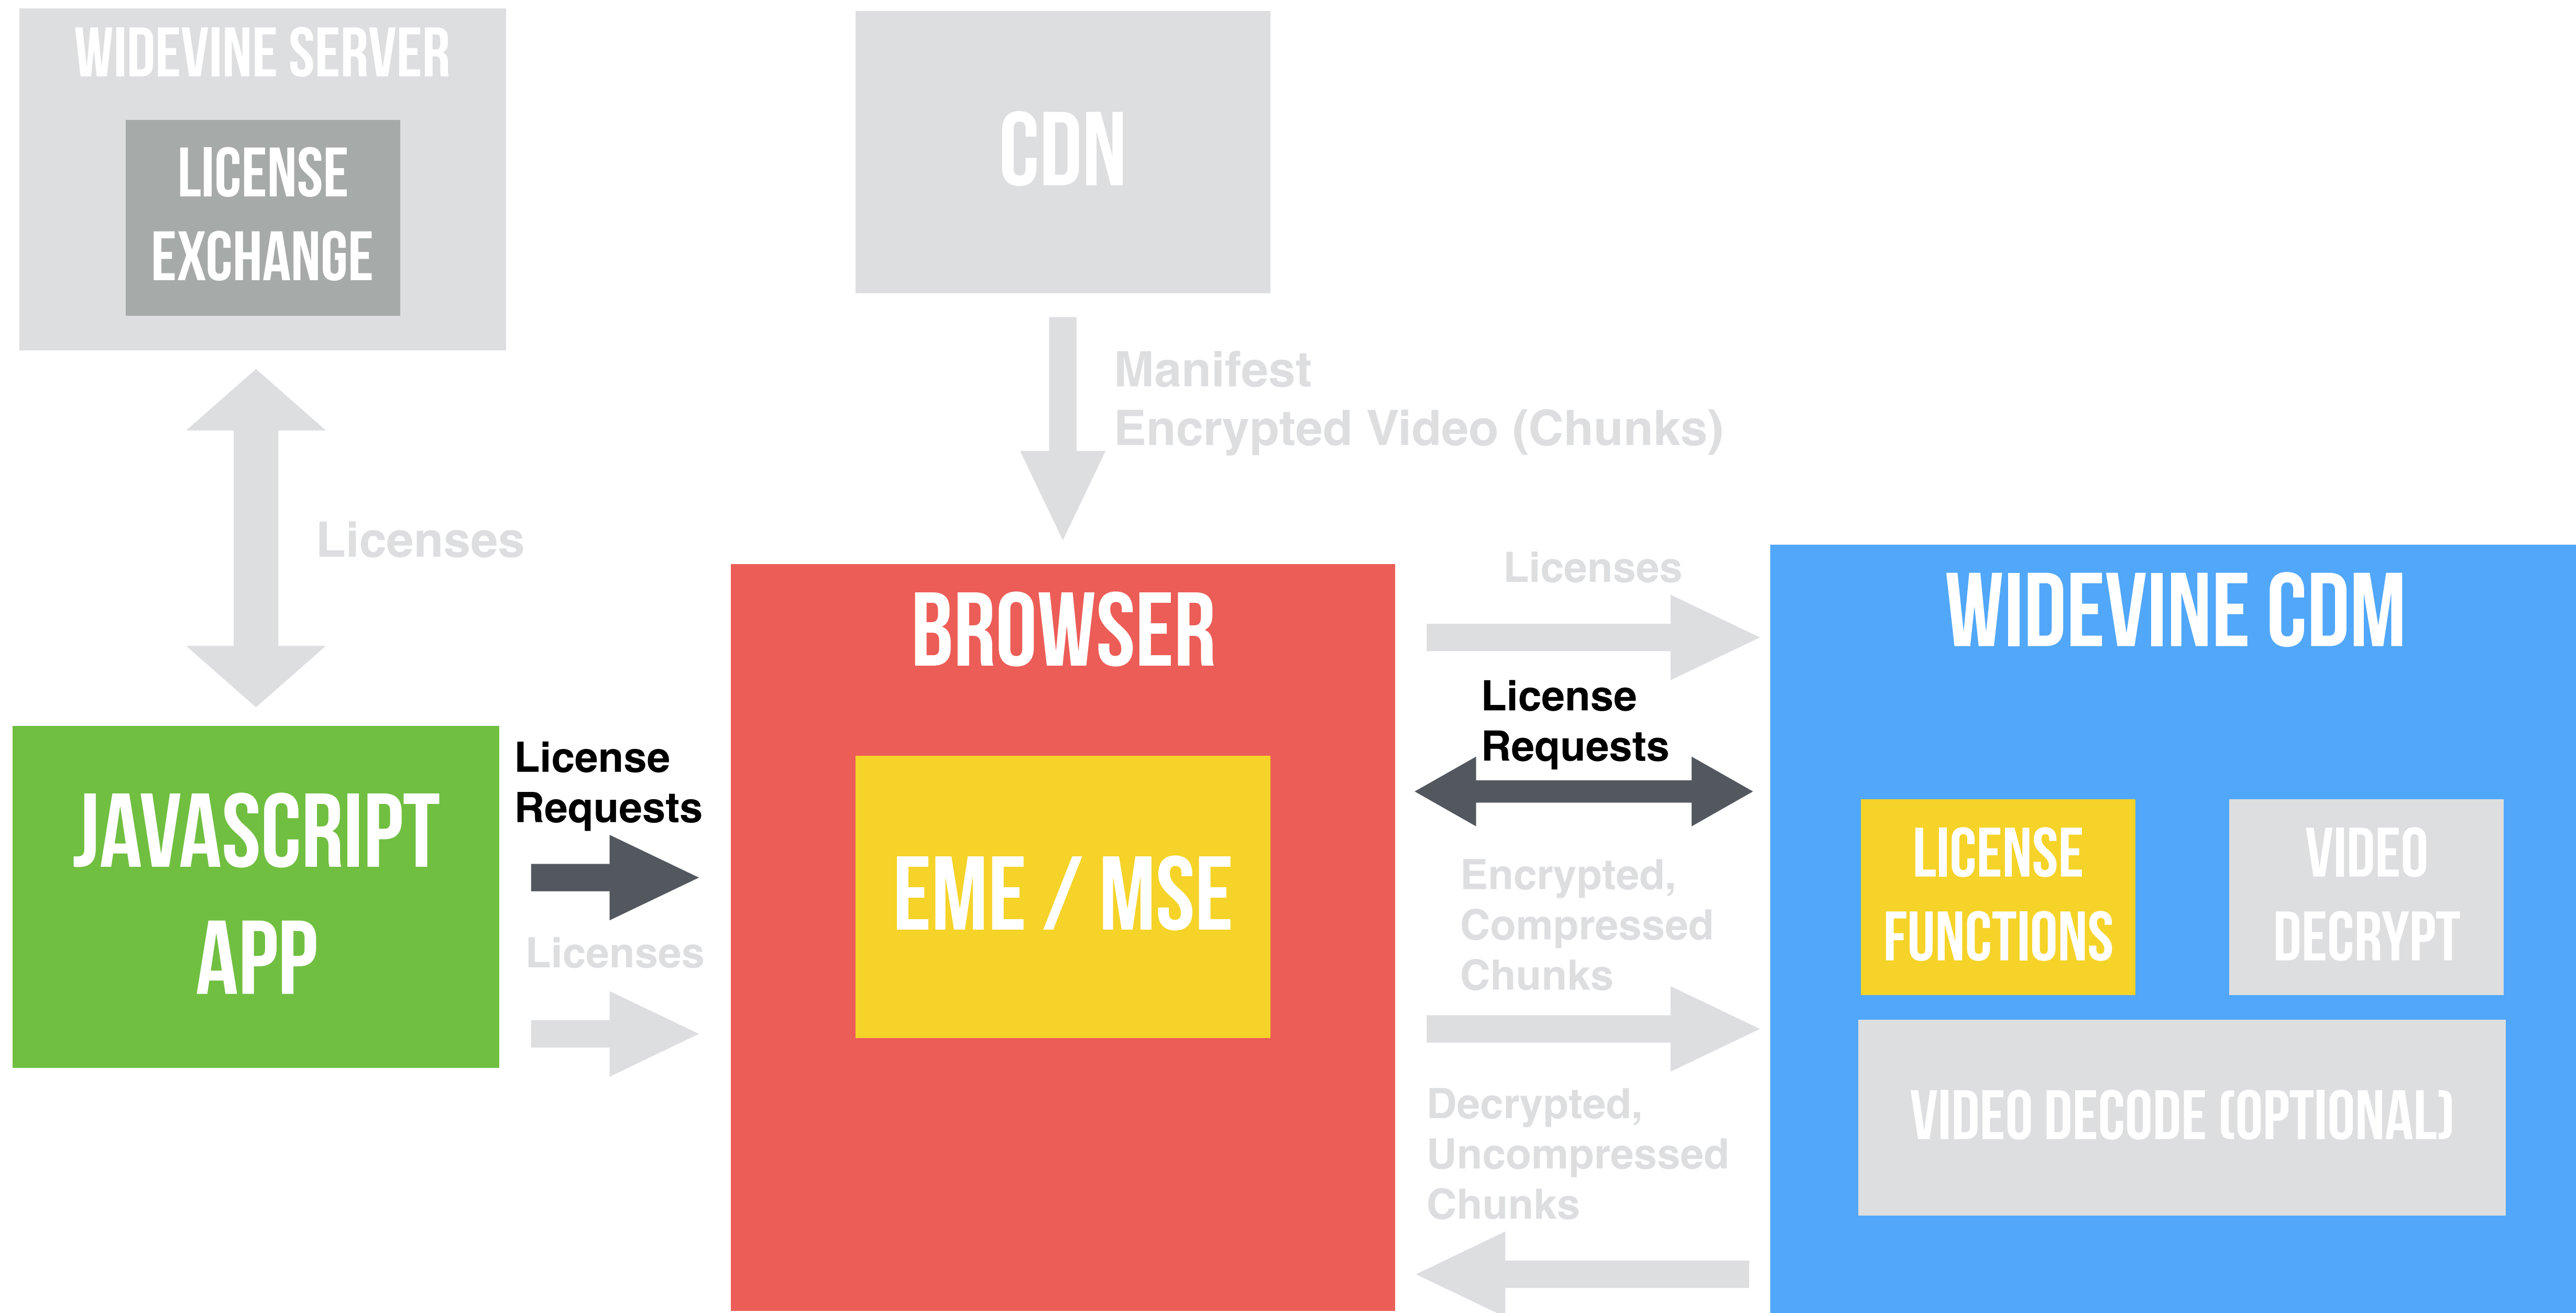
WIDEVINE SERVER

LICENSE EXCHANGE

CDN

Manifest
Encrypted Video (Chunks)

Licenses

BROWSER

EME / MSE

Licenses

WIDEVINE CDM

License Requests

JAVASCRIPT APP

License Requests

Licenses

Encrypted, Compressed Chunks

LICENSE FUNCTIONS

VIDEO DECRYPT

VIDEO DECODE (OPTIONAL)

Decrypted, Uncompressed Chunks